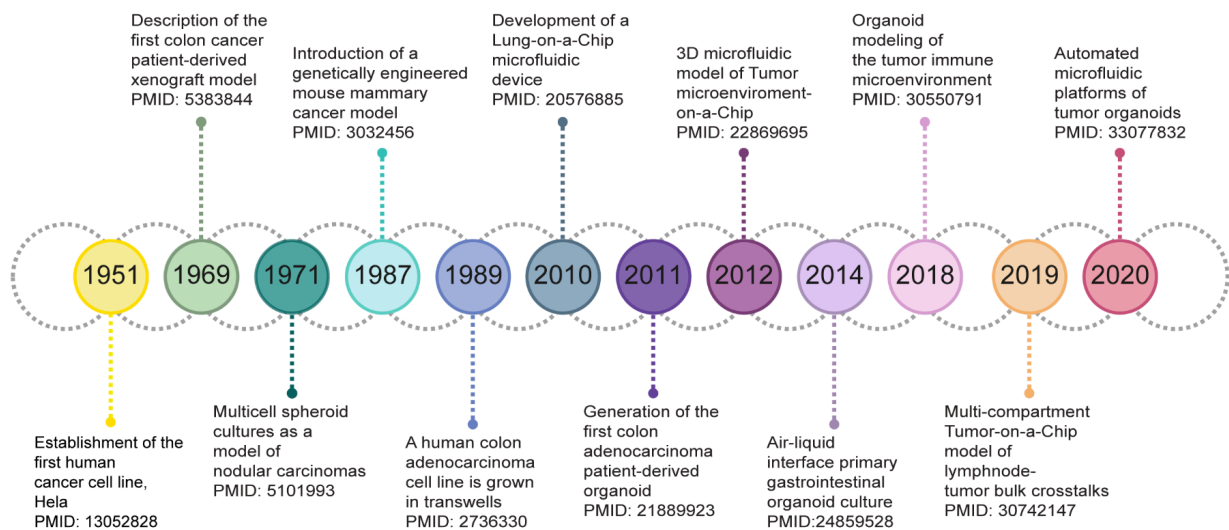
Description of the first colon cancer patient-derived xenograft model
PMID: 5383844

Introduction of a genetically engineered mouse mammary cancer model
PMID: 3032456

Development of a Lung-on-a-Chip microfluidic device
PMID: 20576885

3D microfluidic model of Tumor microenviroment-on-a-Chip
PMID: 22869695

Organoid modeling of the tumor immune microenvironment
PMID: 30550791

Automated microfluidic platforms of tumor organoids
PMID: 33077832

1951

1969

1971

1987

1989

2010

2011

2012

2014

2018

2019

2020

Establishment of the first human cancer cell line, Hela
PMID: 13052828

Multicell spheroid cultures as a model of nodular carcinomas
PMID: 5101993

A human colon adenocarcinoma cell line is grown in transwells
PMID: 2736330

Generation of the first colon adenocarcinoma patient-derived organoid
PMID: 21889923

Air-liquid interface primary gastrointestinal organoid culture
PMID:24859528

Multi-compartment Tumor-on-a-Chip model of lymphnode-tumor bulk crosstalks
PMID: 30742147